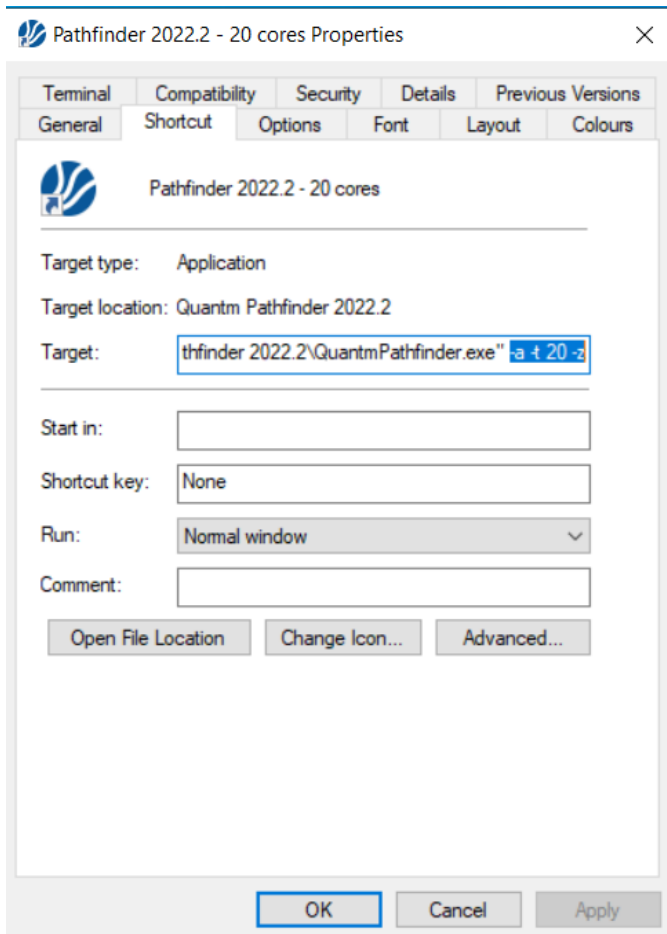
Pathfinder 2022.2 - 20 cores Properties

Terminal Compatibility Security Details Previous Versions
General Shortcut Options Font Layout Colours

Pathfinder 2022.2 - 20 cores

Target type: Application

Target location: Quantm Pathfinder 2022.2

Target: thfinder 2022.2\QuantmPathfinder.exe" -a -t 20 -z

Start in:

Shortcut key: None

Run: Normal window

Comment:

Open File Location Change Icon... Advanced...

OK Cancel Apply